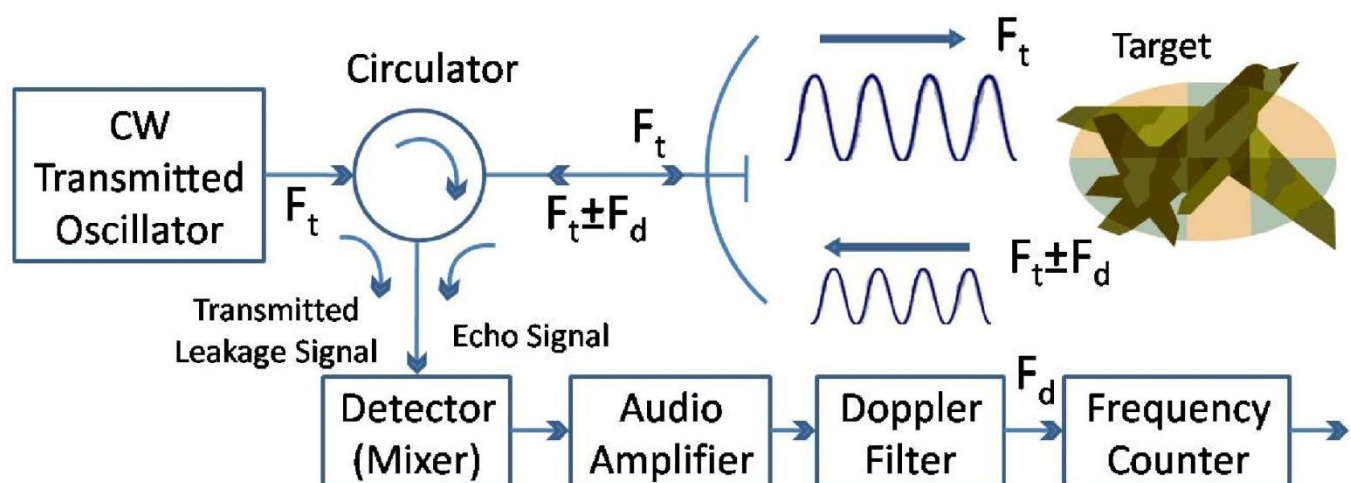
CW Transmitted Oscillator

Circulator

$F_t$

$F_t$

$F_t \pm F_d$

$F_t$

Target

$F_t \pm F_d$

Transmitted Leakage Signal

Echo Signal

Detector (Mixer)

Audio Amplifier

Doppler Filter

$F_d$

Frequency Counter